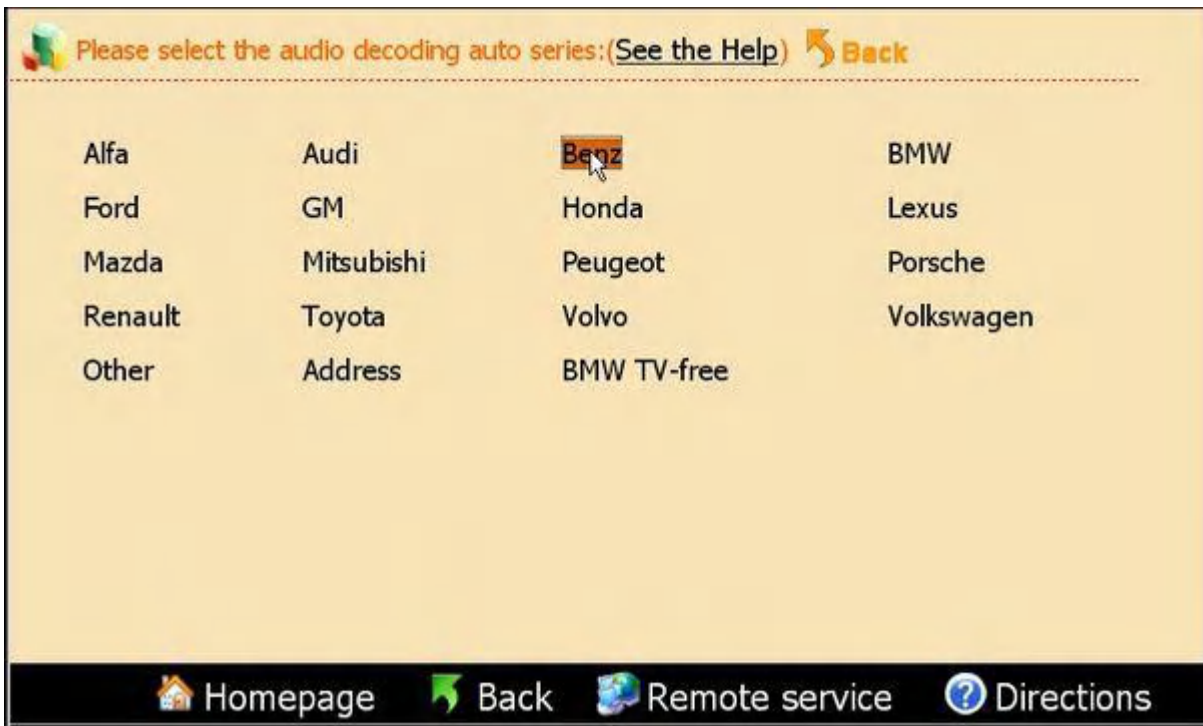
Please select the audio decoding auto series:(See the Help) Back

| | | | |
|---|---|---|---|
| Alfa | Audi | Benz | BMW |
| Ford | GM | Honda | Lexus |
| Mazda | Mitsubishi | Peugeot | Porsche |
| Renault | Toyota | Volvo | Volkswagen |
| Other | Address | BMW TV-free | |

Homepage Back Remote service Directions